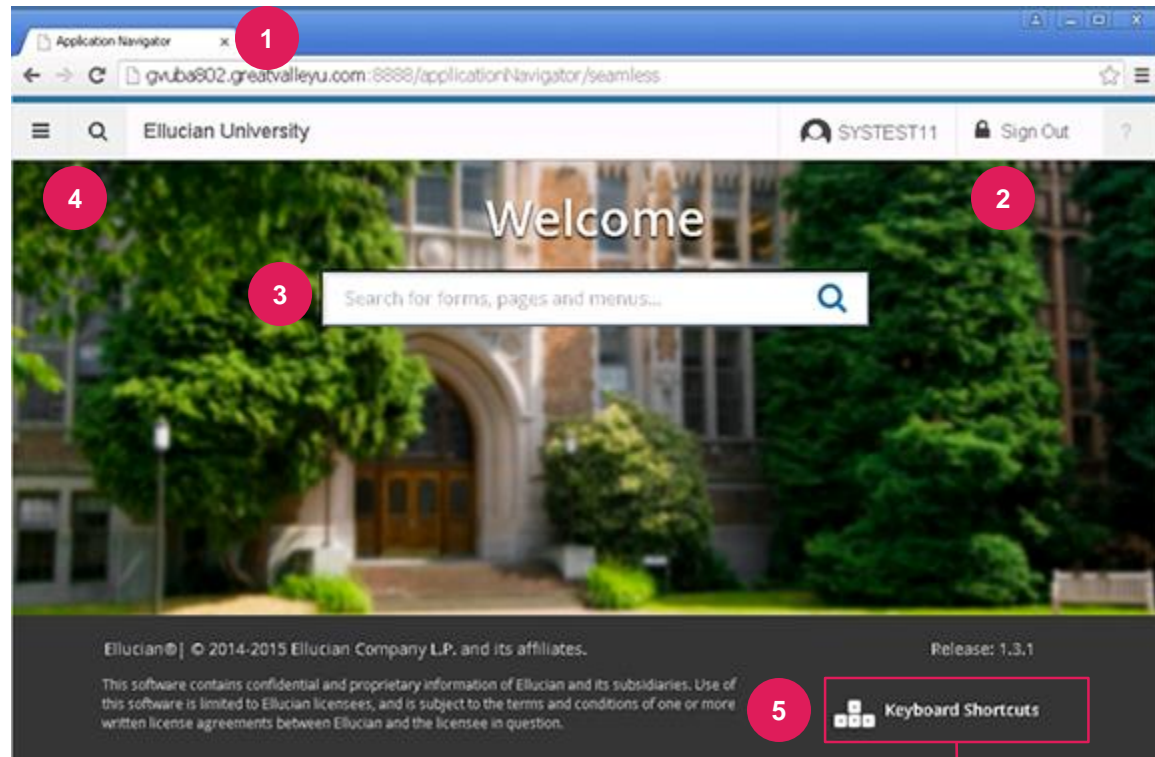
Application Navigator ×

1

gvuba802.greatvalleyu.com:8888/applicationNavigator/seamless

Ellucian University

SYSTEST11

Sign Out

?

4

2

Welcome

3

Search for forms, pages and menus...

Ellucian®| © 2014-2015 Ellucian Company L.P. and its affiliates.

Release: 1.3.1

This software contains confidential and proprietary information of Ellucian and its subsidiaries. Use of this software is limited to Ellucian licensees, and is subject to the terms and conditions of one or more written license agreements between Ellucian and the licensee in question.

5

Keyboard Shortcuts